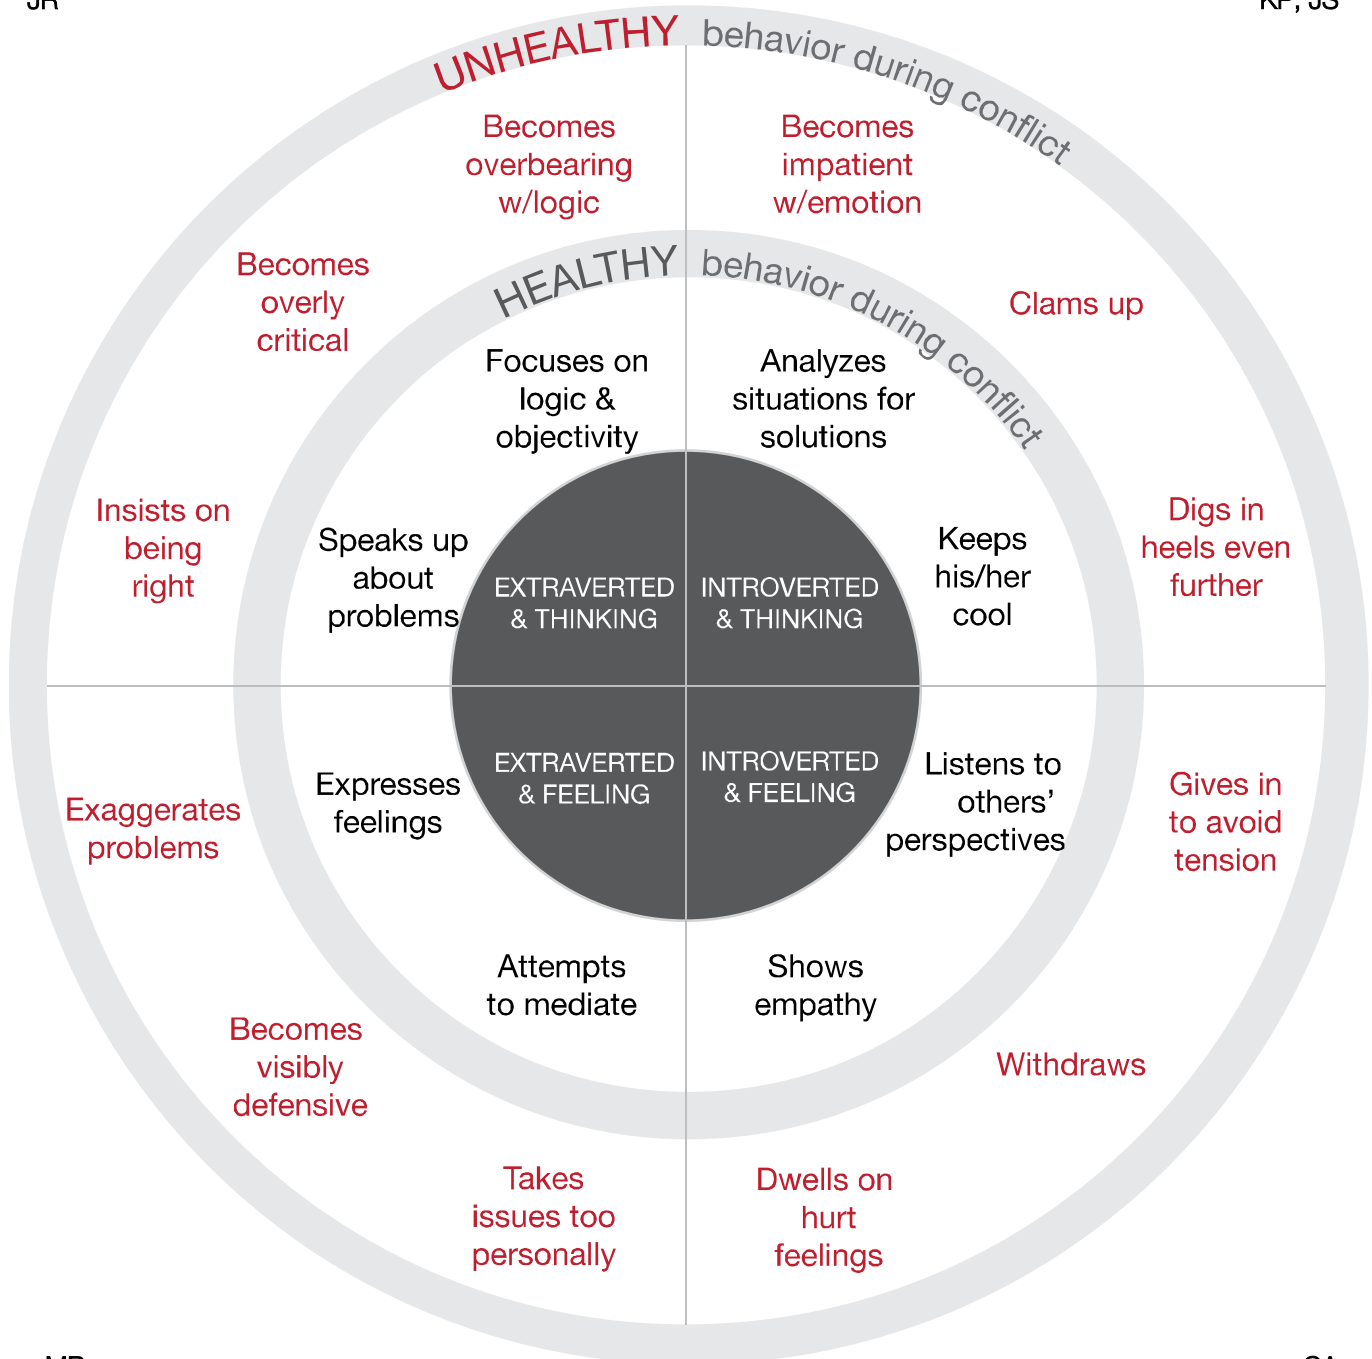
JR

KP, JS

UNHEALTHY behavior during conflict

Becomes overbearing w/logic

Becomes impatient w/emotion

Becomes overly critical

HEALTHY behavior during conflict

Clams up

Focuses on logic & objectivity

Analyzes situations for solutions

Insists on being right

Speaks up about problems

EXTRAVERTED & THINKING

INTROVERTED & THINKING

Keeps his/her cool

Digs in heels even further

EXTRAVERTED & FEELING

INTROVERTED & FEELING

Expresses feelings

Listens to others' perspectives

Gives in to avoid tension

Exaggerates problems

Attempts to mediate

Shows empathy

Becomes visibly defensive

Withdraws

Takes issues too personally

Dwells on hurt feelings

MB

CA